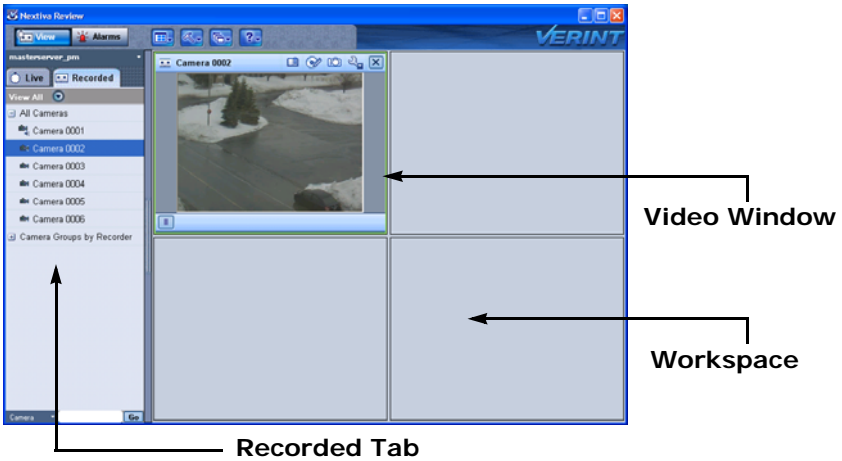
Nextiva Review

View
Alarms

VERINT

masterserver_pm
Live
Recorded
View All
All Cameras
Camera 0001
Camera 0002
Camera 0003
Camera 0004
Camera 0005
Camera 0006
Camera Groups by Recorder

Camera
Go

Camera 0002

Video Window

Workspace

Recorded Tab